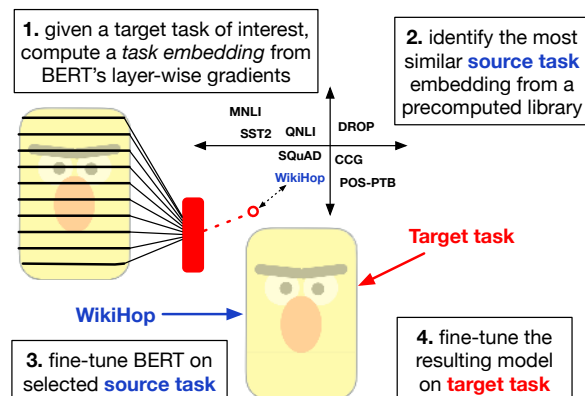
**1.** given a target task of interest, compute a *task embedding* from BERT's layer-wise gradients

**2.** identify the most similar **source task** embedding from a precomputed library

MNLI

SST2

QNLI

DROP

SQuAD

CCG

WikiHop

POS-PTB

Target task

WikiHop

**3.** fine-tune BERT on selected **source task**

**4.** fine-tune the resulting model on **target task**